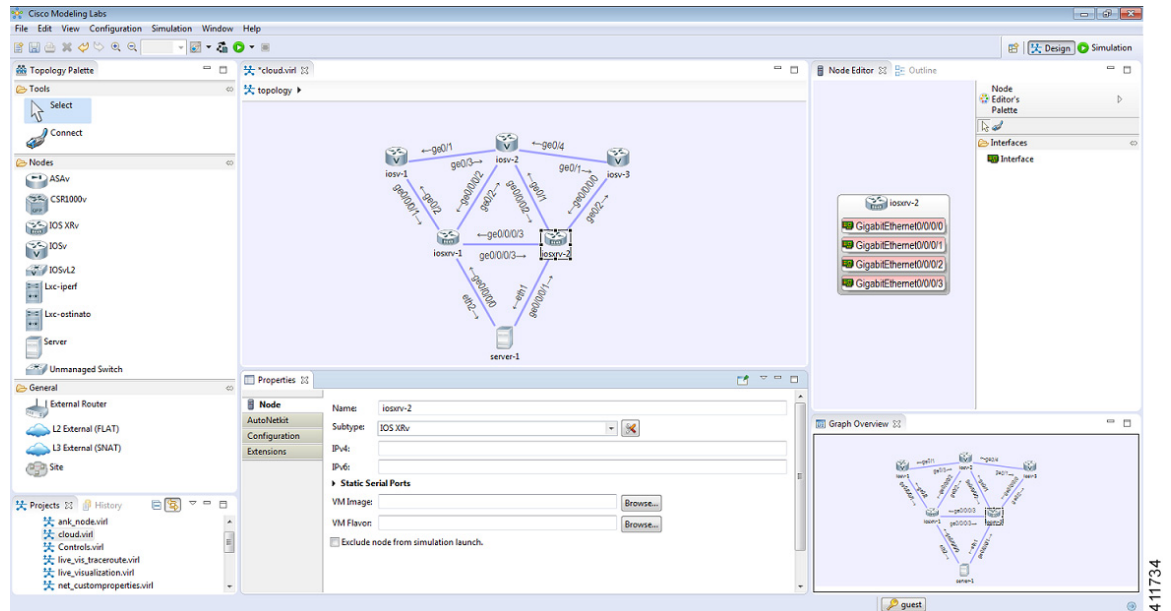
Cisco Modeling Labs

File Edit View Configuration Simulation Window Help

Design Simulation

Topology Palette

Tools

Select

Connect

Nodes

ASAv

CSR1000v

IOS XRv

IOSv

IOSvL2

Lxc-iperf

Lxc-ostinato

Server

Unmanaged Switch

General

External Router

L2 External (FLAT)

L3 External (SNAT)

Site

*cloud.virl

topology

iosv-1

iosv-2

iosv-3

iosxrv-1

iosxrv-2

server-1

←ge0/1

ge0/3→

←ge0/4

ge0/1→

ge0/0/0/1→

←ge0/2

ge0/0/0/2

ge0/2→

ge0/0/0/2

ge0/0/0/1

←ge0/0/0/0

ge0/2→

←ge0/0/0/3

ge0/0/0/3→

ge0/0/0/0

←eth1

eth2→

ge0/0/0/1→

Node Editor

Outline

Node Editor's Palette

Interfaces

Interface

iosxrv-2

GigabitEthernet0/0/0/0

GigabitEthernet0/0/0/1

GigabitEthernet0/0/0/2

GigabitEthernet0/0/0/3

Properties

Node

AutoNetkit

Configuration

Extensions

Name: iosxrv-2

Subtype: IOS XRv

IPv4:

IPv6:

Static Serial Ports

VM Image: Browse...

VM Flavor: Browse...

Exclude node from simulation launch.

Graph Overview

Projects

History

ank_node.virl

cloud.virl

Controls.virl

live_vis_traceroute.virl

live_visualization.virl

net_customproperties.virl

guest

411734